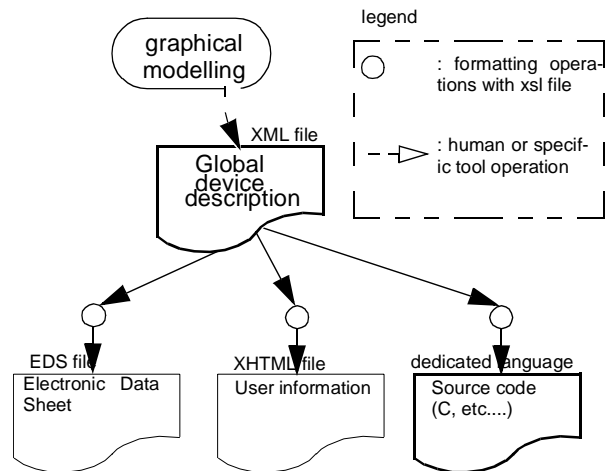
graphical modelling

legend

: formatting operations with xsl file

: human or specific tool operation

XML file

Global device description

EDS file

Electronic Data Sheet

XHTML file

User information

dedicated language

Source code (C, etc....)